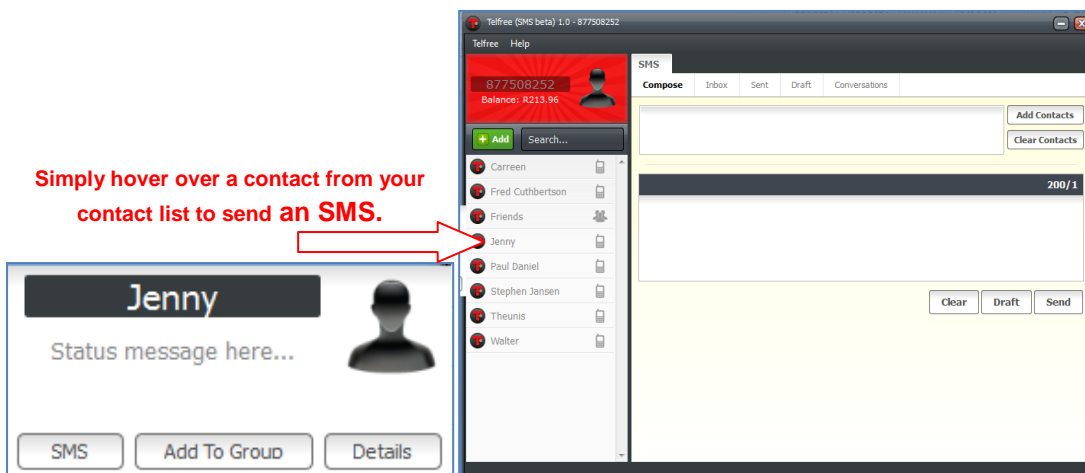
Telfree (SMS beta) 1.0 - 877508252

Telfree Help

877508252
Balance: R213.96

+ Add
Search...

Carreen
Fred Cuthbertson
Friends
Jenny
Paul Daniel
Stephen Jansen
Theunis
Walter

SMS

Compose
Inbox
Sent
Draft
Conversations

Add Contacts
Clear Contacts

200/1

Clear
Draft
Send

Simply hover over a contact from your contact list to send an SMS.

Jenny

Status message here...

SMS
Add To Group
Details